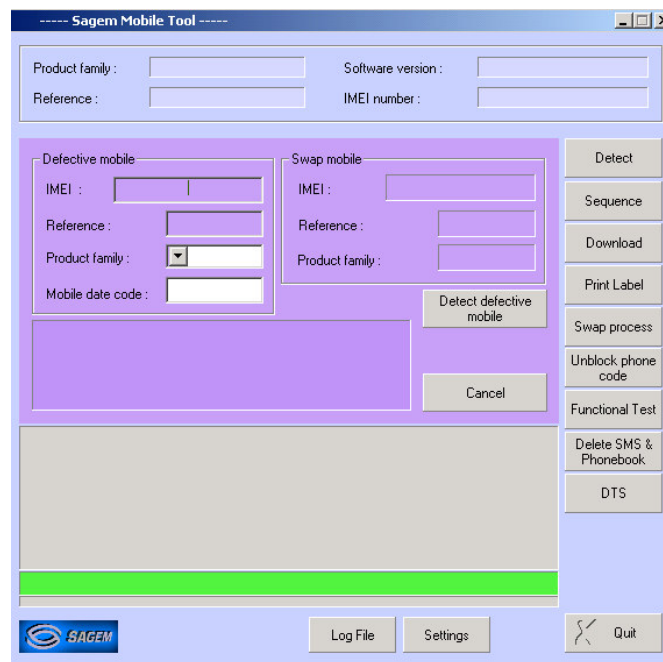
----- Sagem Mobile Tool -----

Product family :

Software version :

Reference :

IMEI number :

Defective mobile

IMEI :

Reference :

Product family :

Mobile date code :

Swap mobile

IMEI :

Reference :

Product family :

Detect defective mobile

Cancel

Detect

Sequence

Download

Print Label

Swap process

Unblock phone code

Functional Test

Delete SMS & Phonebook

DTS

SAGEM

Log File

Settings

Quit